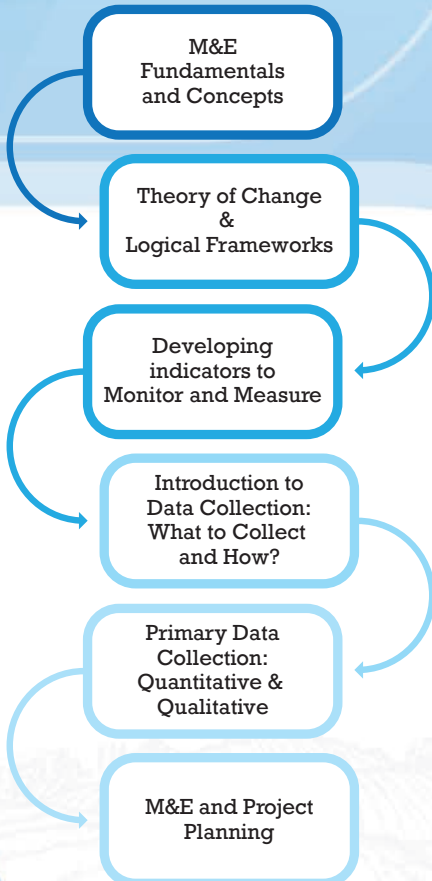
M&E Fundamentals and Concepts

Theory of Change & Logical Frameworks

Developing indicators to Monitor and Measure

Introduction to Data Collection: What to Collect and How?

Primary Data Collection: Quantitative & Qualitative

M&E and Project Planning